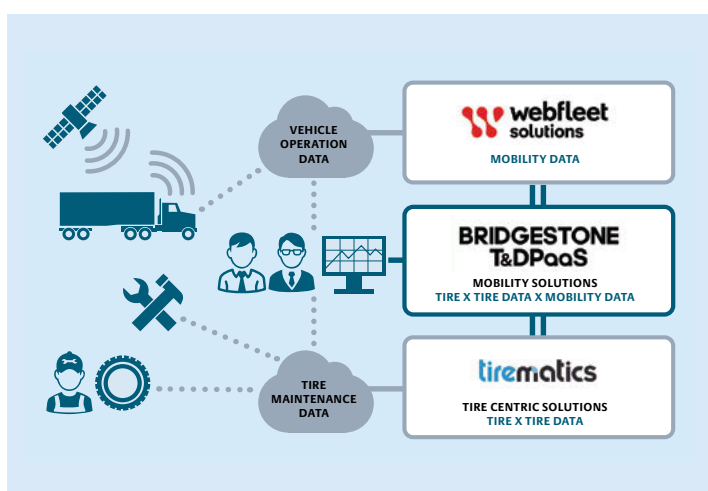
VEHICLE OPERATION DATA

webfleet solutions

MOBILITY DATA

BRIDGESTONE T&DPaaS

MOBILITY SOLUTIONS
TIRE X TIRE DATA X MOBILITY DATA

TIRE MAINTENANCE DATA

tirematics

TIRE CENTRIC SOLUTIONS
TIRE X TIRE DATA